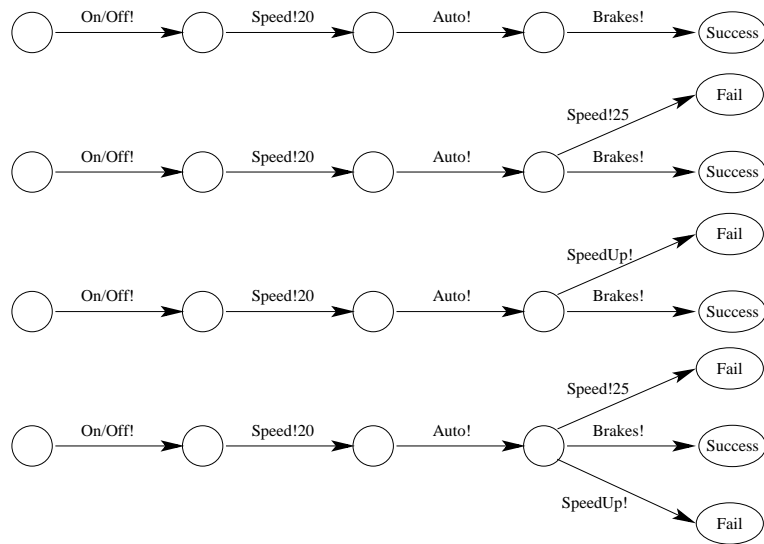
On/Off! Speed!20 Auto! Brakes! Success

Fail
Speed!25
On/Off! Speed!20 Auto! Brakes! Success

Fail
SpeedUp!
On/Off! Speed!20 Auto! Brakes! Success

Fail
Speed!25
On/Off! Speed!20 Auto! Brakes! Success
SpeedUp!
Fail